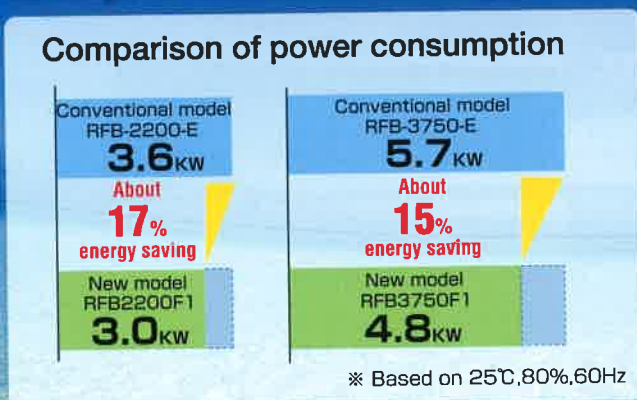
Comparison of power consumption

Conventional model
RFB-2200-E
3.6KW

About
17%
energy saving

New model
RFB2200F1
3.0KW

Conventional model
RFB-3750-E
5.7KW

About
15%
energy saving

New model
RFB3750F1
4.8KW

※ Based on 25℃,80%,60Hz